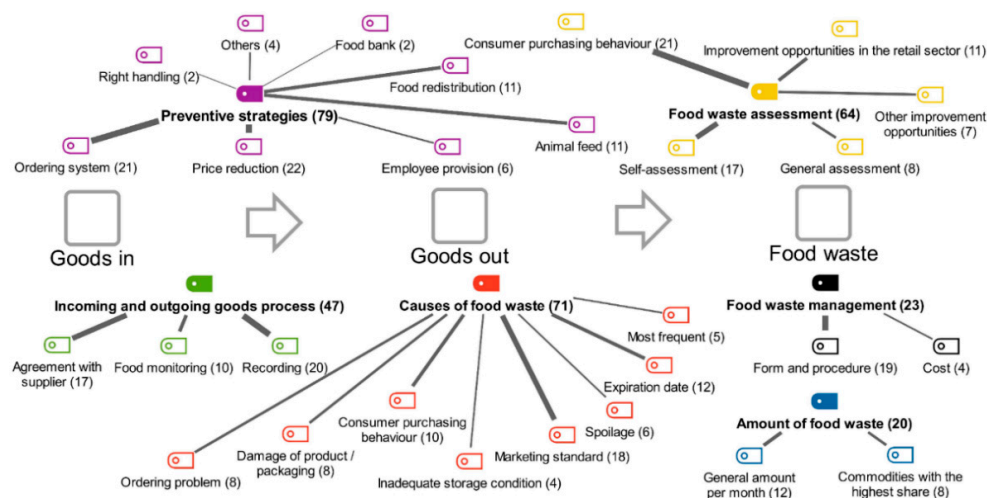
Others (4)

Food bank (2)

Right handling (2)

Food redistribution (11)

Preventive strategies (79)

Animal feed (11)

Ordering system (21)

Price reduction (22)

Employee provision (6)

Consumer purchasing behaviour (21)

Improvement opportunities in the retail sector (11)

Food waste assessment (64)

Other improvement opportunities (7)

Self-assessment (17)

General assessment (8)

Goods in

Goods out

Food waste

Incoming and outgoing goods process (47)

Agreement with supplier (17)

Food monitoring (10)

Recording (20)

Causes of food waste (71)

Most frequent (5)

Expiration date (12)

Consumer purchasing behaviour (10)

Spoilage (6)

Damage of product / packaging (8)

Marketing standard (18)

Ordering problem (8)

Inadequate storage condition (4)

Food waste management (23)

Form and procedure (19)

Cost (4)

Amount of food waste (20)

General amount per month (12)

Commodities with the highest share (8)